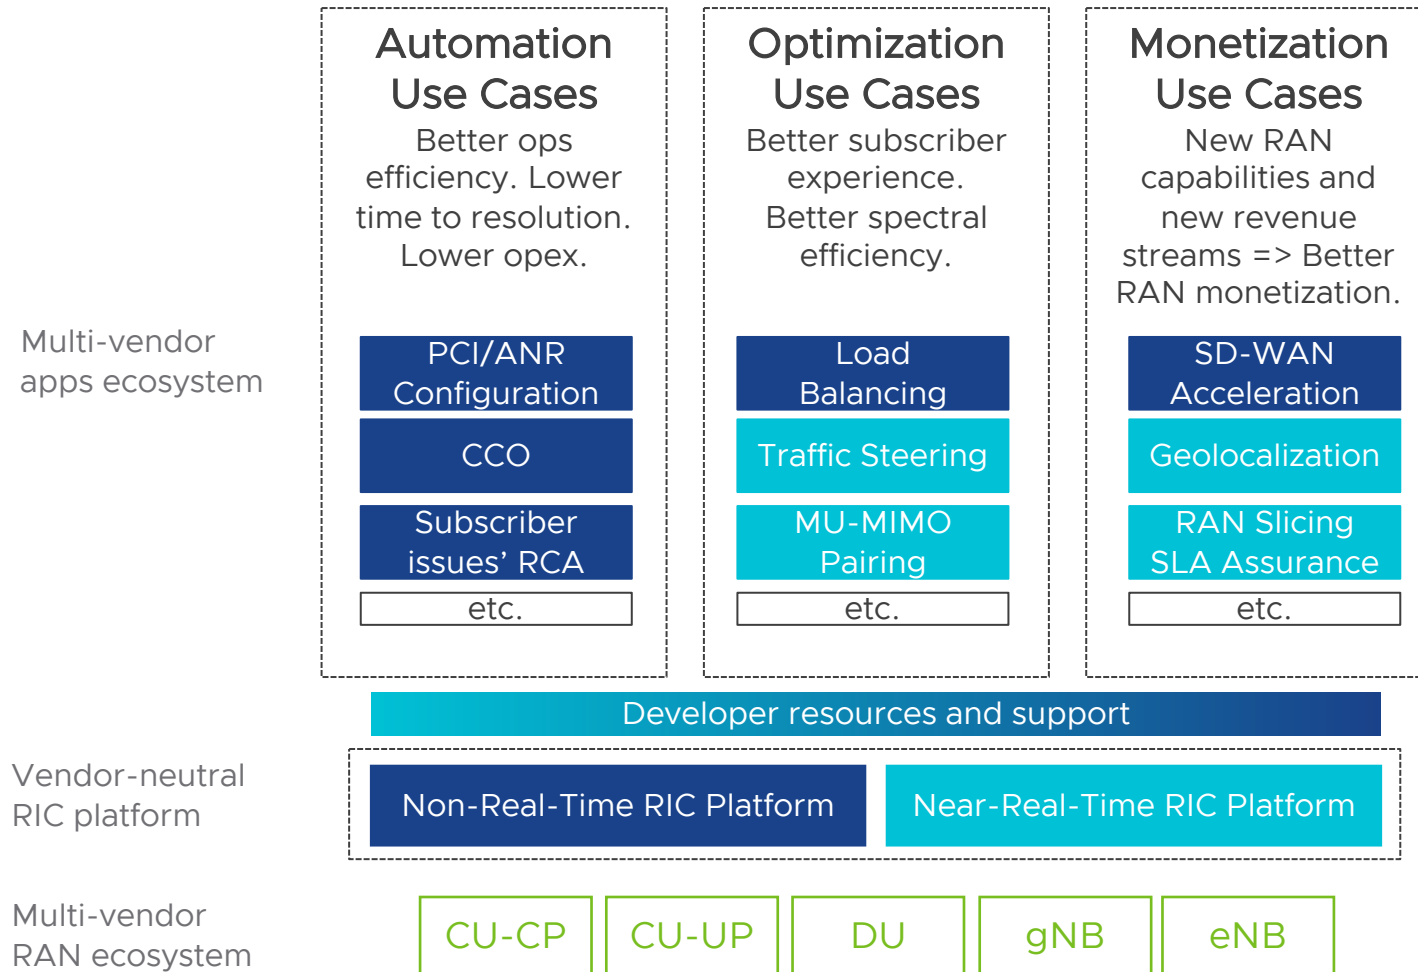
Automation Use Cases
Better ops efficiency. Lower time to resolution. Lower opex.

Optimization Use Cases
Better subscriber experience. Better spectral efficiency.

Monetization Use Cases
New RAN capabilities and new revenue streams => Better RAN monetization.

Multi-vendor apps ecosystem

PCI/ANR Configuration
CCO
Subscriber issues' RCA
etc.

Load Balancing
Traffic Steering
MU-MIMO Pairing
etc.

SD-WAN Acceleration
Geolocalization
RAN Slicing SLA Assurance
etc.

Developer resources and support

Vendor-neutral RIC platform

Non-Real-Time RIC Platform
Near-Real-Time RIC Platform

Multi-vendor RAN ecosystem

CU-CP
CU-UP
DU
gNB
eNB